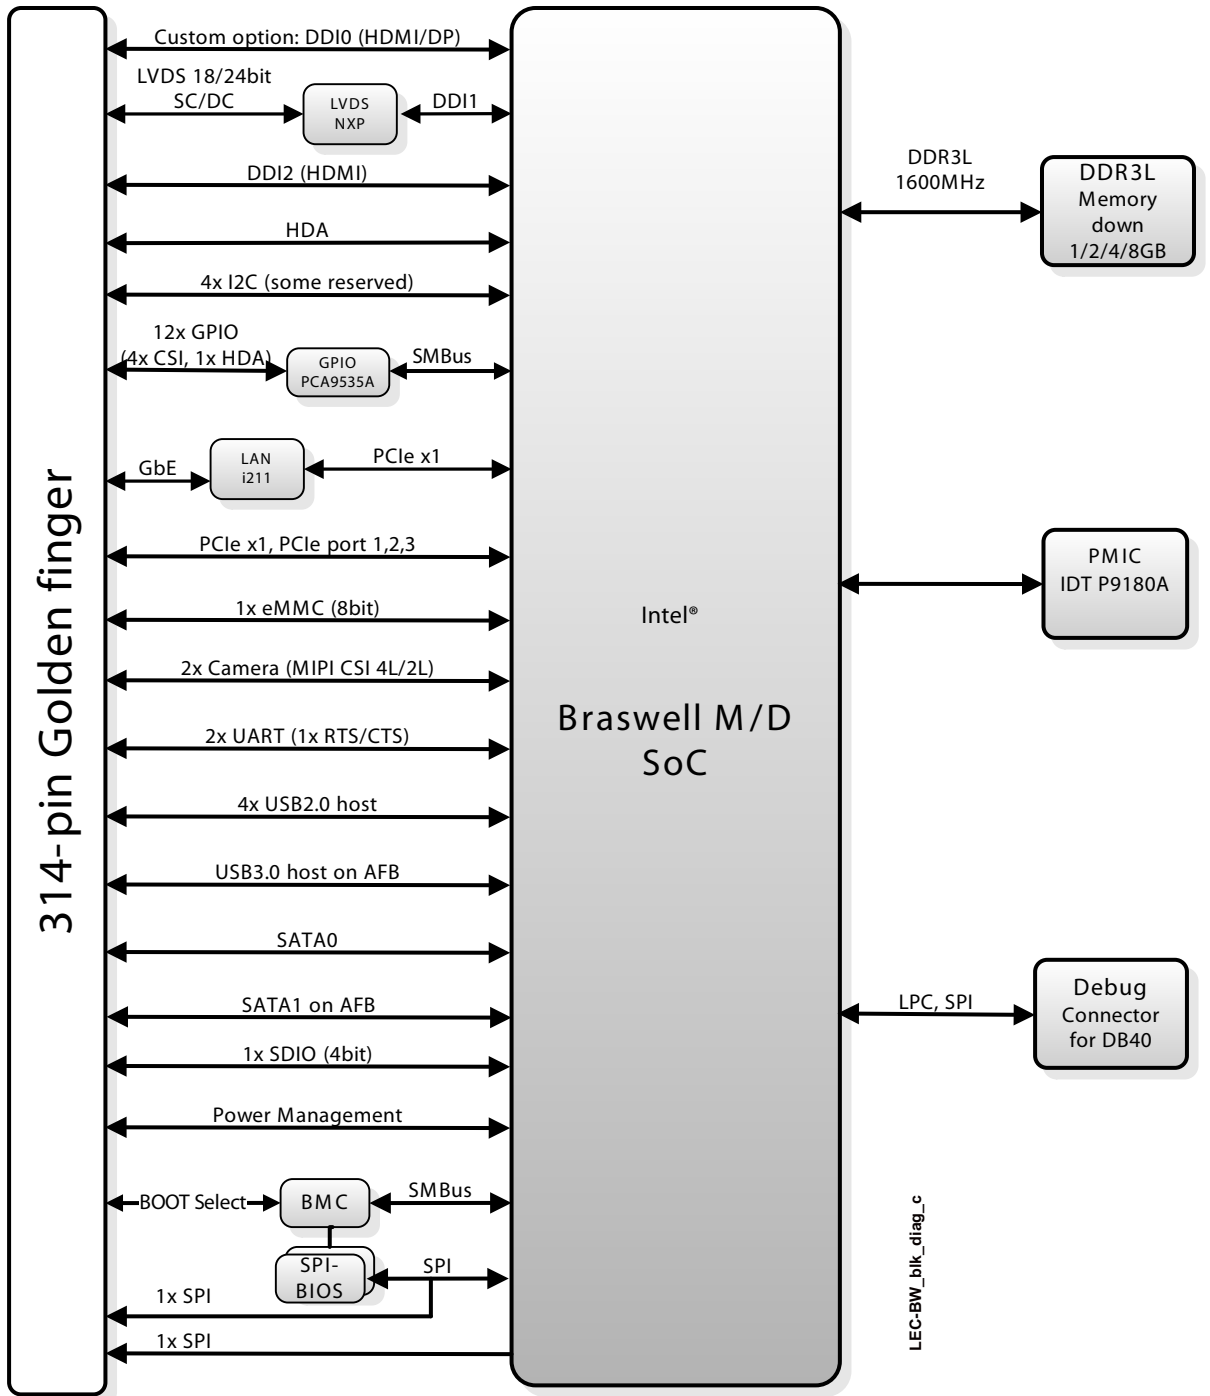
314-pin Golden finger

Custom option: DDI0 (HDMI/DP)

LVDS 18/24bit SC/DC

LVDS NXP

DDI1

DDI2 (HDMI)

HDA

4x I2C (some reserved)

12x GPIO (4x CSI, 1x HDA)

GPIO PCA9535A

SMBus

GbE

LAN i211

PCIe x1

PCIe x1, PCIe port 1,2,3

1x eMMC (8bit)

2x Camera (MIPI CSI 4L/2L)

2x UART (1x RTS/CTS)

4x USB2.0 host

USB3.0 host on AFB

SATA0

SATA1 on AFB

1x SDIO (4bit)

Power Management

BOOT Select

BMC

SMBus

SPI-BIOS

SPI

1x SPI

1x SPI

Intel®

Braswell M/D SoC

DDR3L 1600MHz

DDR3L Memory down 1/2/4/8GB

PMIC IDT P9180A

LPC, SPI

Debug Connector for DB40

LEC-BW_blk_diag_c